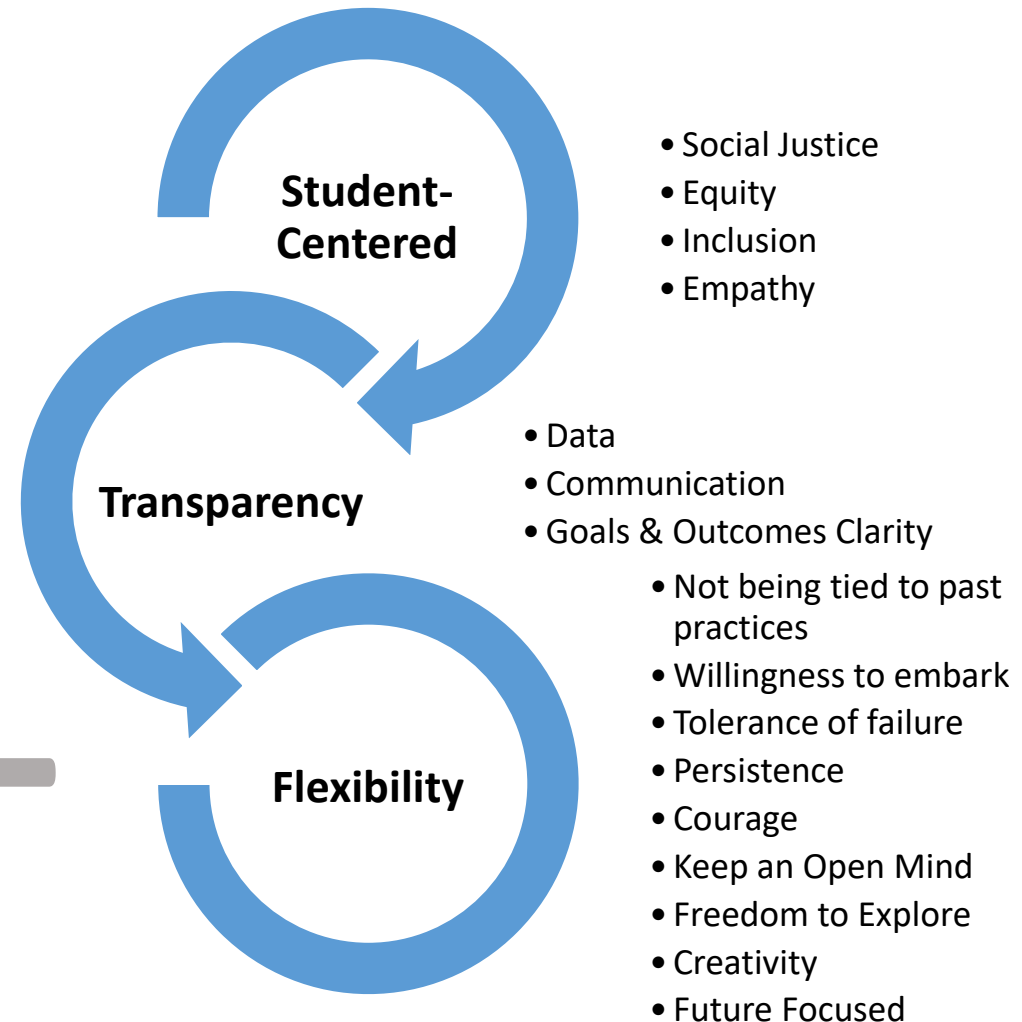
Student-Centered

• Social Justice
• Equity
• Inclusion
• Empathy

Transparency

• Data
• Communication
• Goals & Outcomes Clarity

Flexibility

• Not being tied to past practices
• Willingness to embark
• Tolerance of failure
• Persistence
• Courage
• Keep an Open Mind
• Freedom to Explore
• Creativity
• Future Focused